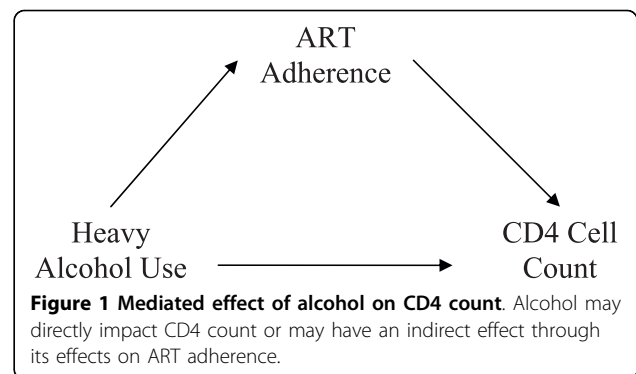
ART
Adherence

Heavy
Alcohol Use

CD4 Cell
Count

**Figure 1 Mediated effect of alcohol on CD4 count**. Alcohol may directly impact CD4 count or may have an indirect effect through its effects on ART adherence.